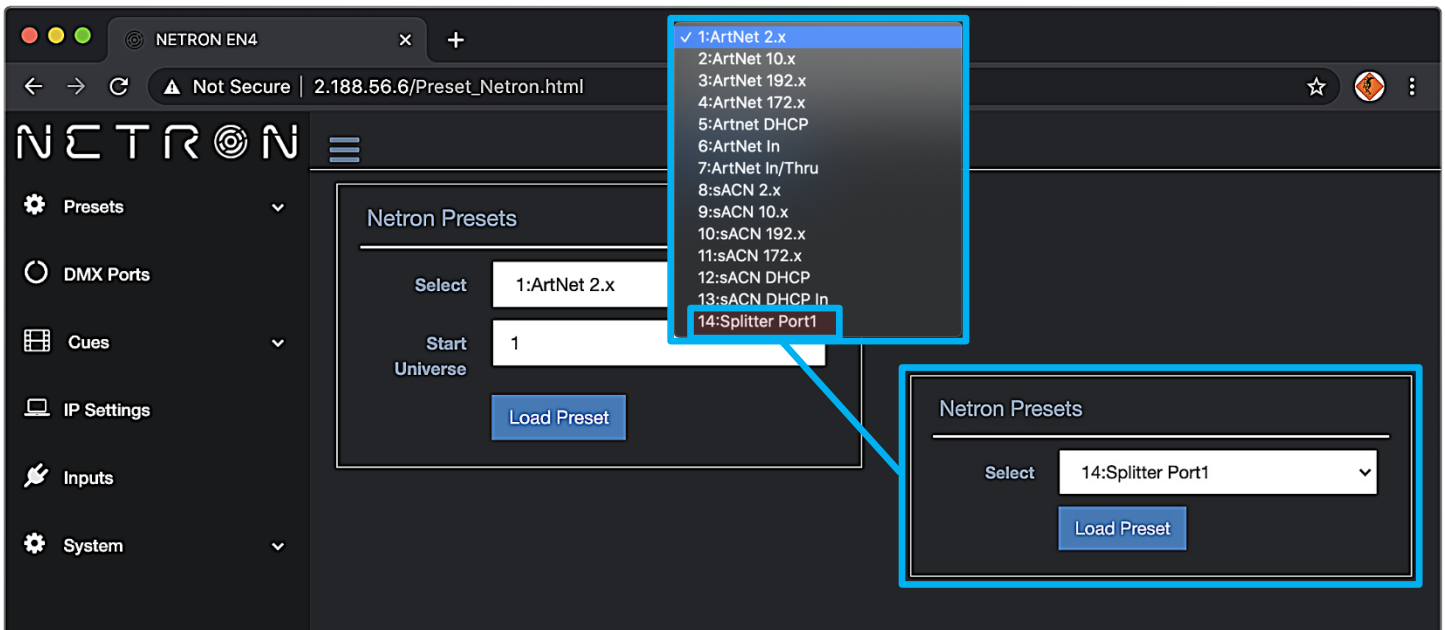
NETRON EN4 ×
+
Not Secure | 2.188.56.6/Preset_Netron.html

NETRON

Presets
DMX Ports
Cues
IP Settings
Inputs
System

Netron Presets
Select 1:ArtNet 2.x
Start Universe 1
Load Preset

✓ 1:ArtNet 2.x
2:ArtNet 10.x
3:ArtNet 192.x
4:ArtNet 172.x
5:Artnet DHCP
6:ArtNet In
7:ArtNet In/Thru
8:sACN 2.x
9:sACN 10.x
10:sACN 192.x
11:sACN 172.x
12:sACN DHCP
13:sACN DHCP In
14:Splitter Port1

Netron Presets
Select 14:Splitter Port1
Load Preset